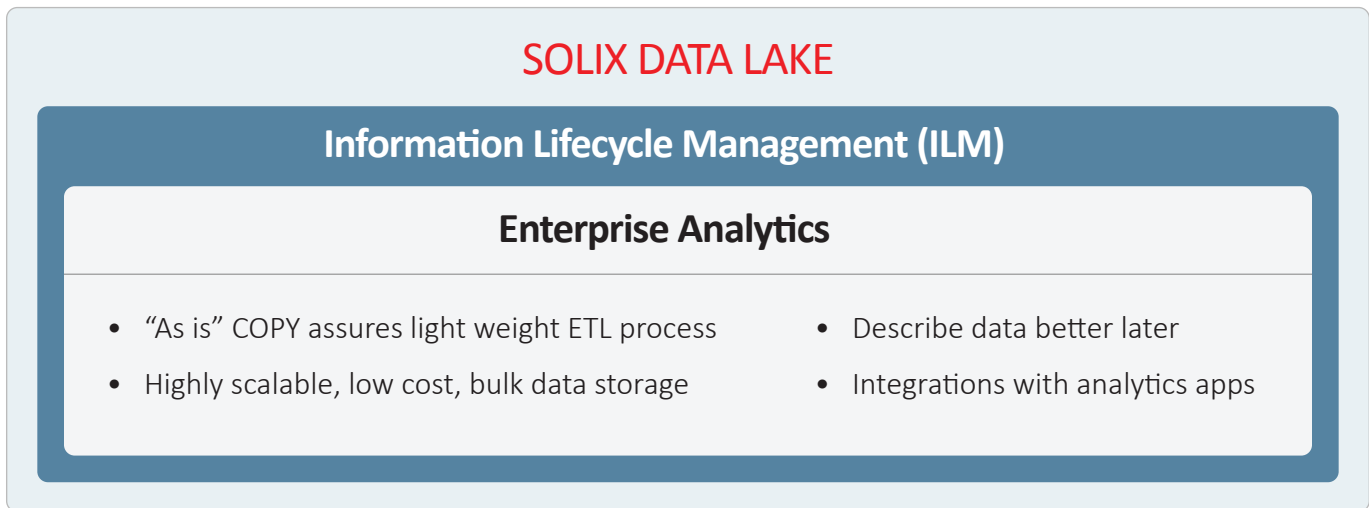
SOLIX DATA LAKE

Information Lifecycle Management (ILM)

Enterprise Analytics

- “As is” COPY assures light weight ETL process
- Highly scalable, low cost, bulk data storage

- Describe data better later
- Integrations with analytics apps